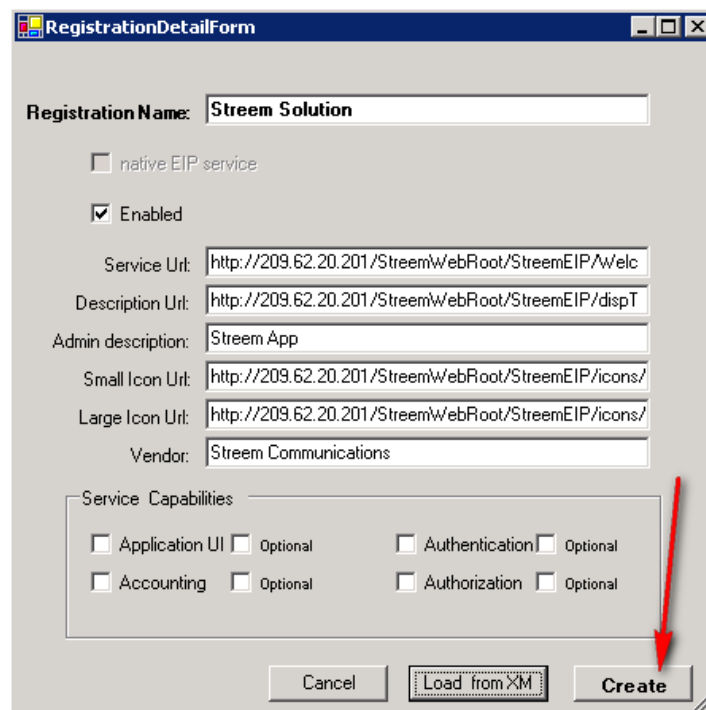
RegistrationDetailForm

Registration Name: Streem Solution

native EIP service

Enabled

Service Url: http://209.62.20.201/StreemWebRoot/StreemEIP/Welc

Description Url: http://209.62.20.201/StreemWebRoot/StreemEIP/dispT

Admin description: Streem App

Small Icon Url: http://209.62.20.201/StreemWebRoot/StreemEIP/icons/

Large Icon Url: http://209.62.20.201/StreemWebRoot/StreemEIP/icons/

Vendor: Streem Communications

Service Capabilities

Application UI Optional Authentication Optional

Accounting Optional Authorization Optional

Cancel Load from XM Create